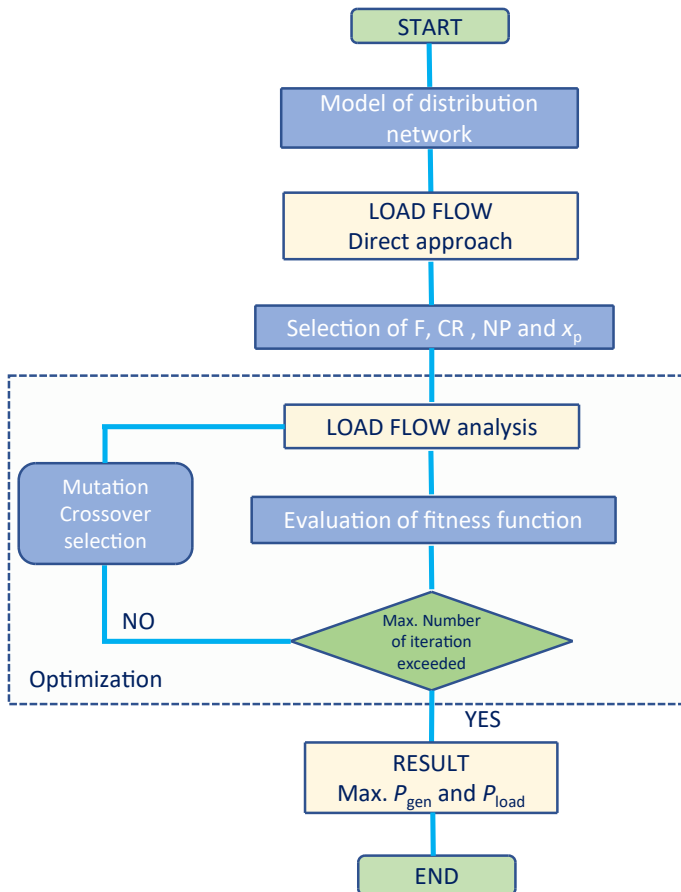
START

Model of distribution network

LOAD FLOW
Direct approach

Selection of F, CR , NP and $x_p$

LOAD FLOW analysis

Mutation
Crossover
selection

Evaluation of fitness function

NO

Max. Number of iteration exceeded

Optimization

YES

RESULT
Max. $P_{gen}$ and $P_{load}$

END